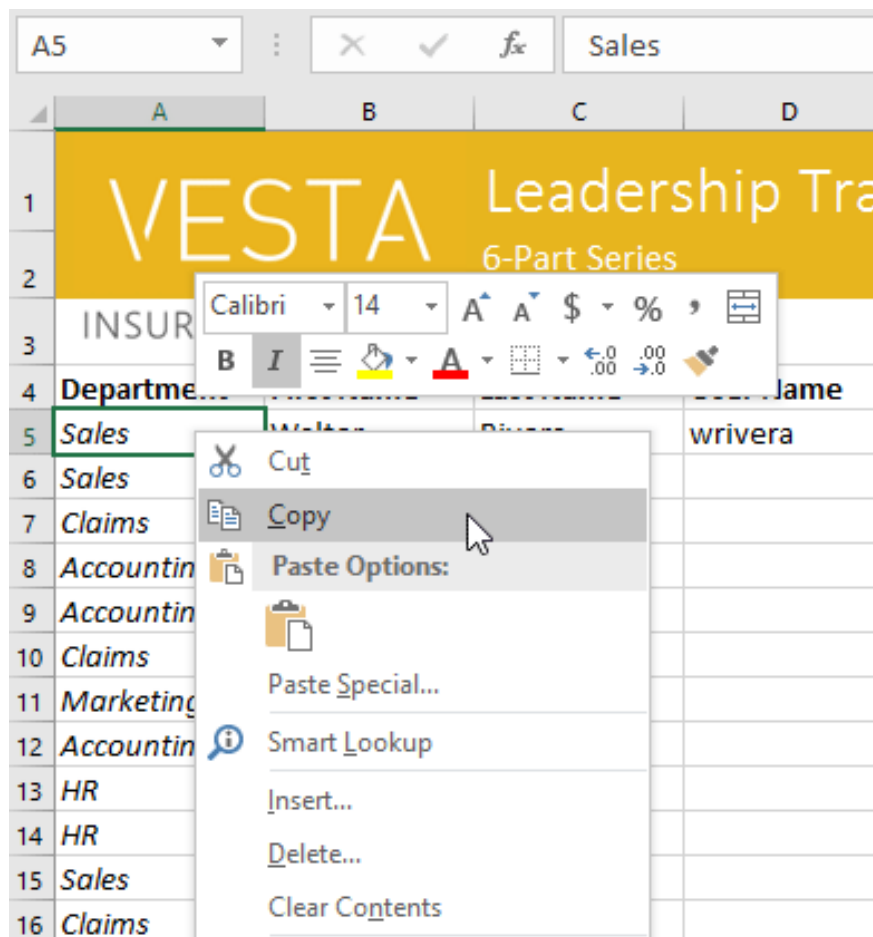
A5

$f_x$

Sales

| | A | B | C | D |
|---|---|---|---|---|
| 1 | VESTA | Leadership Tra | | |
| 2 | | 6-Part Series | | |
| 3 | INSUR | | | |
| 4 | Departme | | | Name |
| 5 | Sales | | | wrivera |
| 6 | Sales | | | |
| 7 | Claims | | | |
| 8 | Accountin | | | |
| 9 | Accountin | | | |
| 10 | Claims | | | |
| 11 | Marketing | | | |
| 12 | Accountin | | | |
| 13 | HR | | | |
| 14 | HR | | | |
| 15 | Sales | | | |
| 16 | Claims | | | |

Calibri 14 A A $ % ,

B I A

.00 .0

Cut
Copy
Paste Options:
Paste Special...
Smart Lookup
Insert...
Delete...
Clear Contents